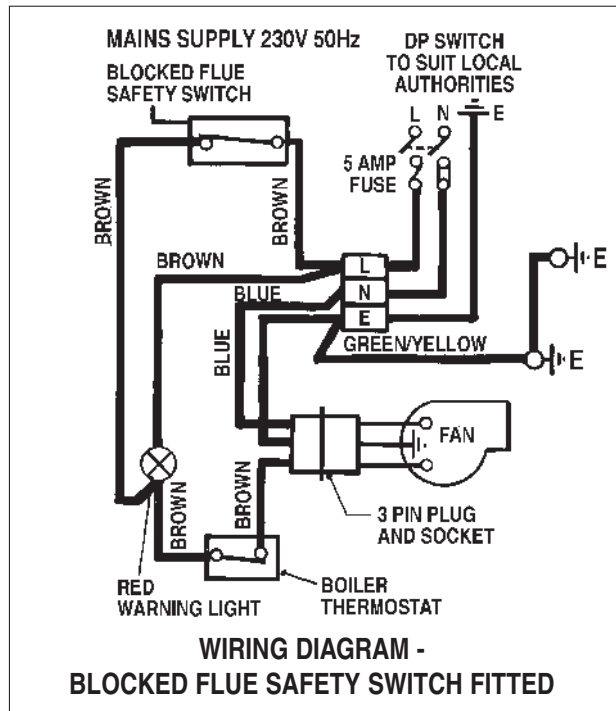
MAINS SUPPLY 230V 50Hz

DP SWITCH TO SUIT LOCAL AUTHORITIES

BLOCKED FLUE SAFETY SWITCH

L N E

5 AMP FUSE

BROWN

BROWN

BROWN

L

N

E

BLUE

BLUE

E

GREEN/YELLOW

E

FAN

BROWN

BROWN

3 PIN PLUG AND SOCKET

RED WARNING LIGHT

BOILER THERMOSTAT

WIRING DIAGRAM -
BLOCKED FLUE SAFETY SWITCH FITTED